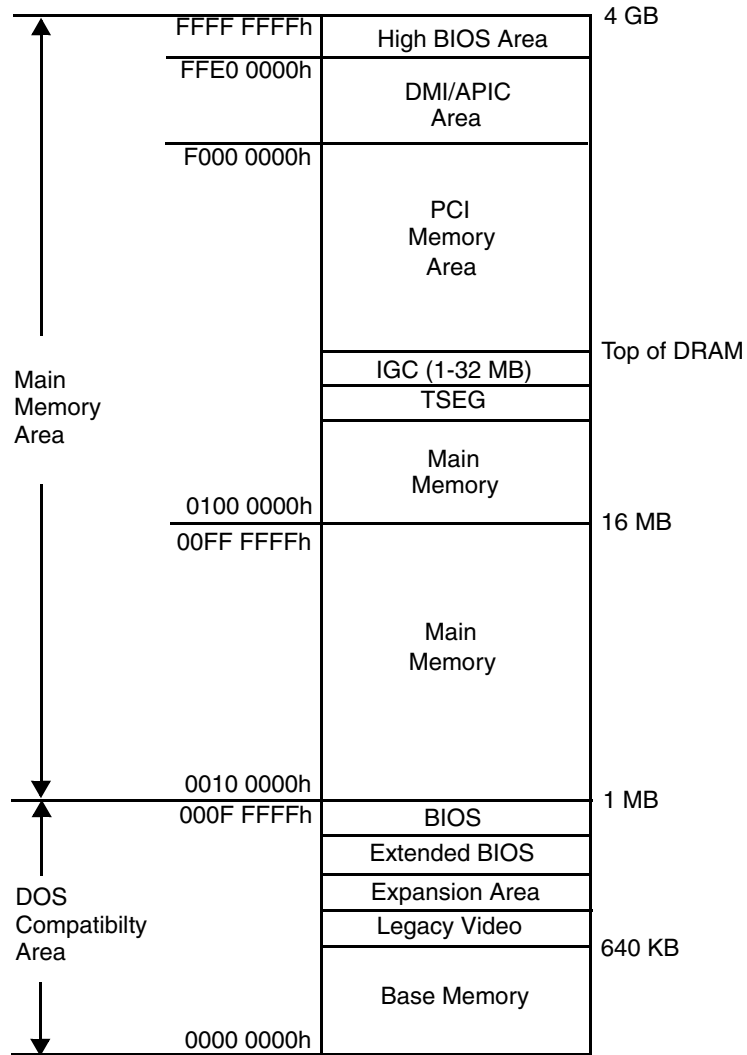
FFFF FFFFh
High BIOS Area
4 GB
FFE0 0000h
DMI/APIC Area
F000 0000h
PCI Memory Area
Top of DRAM
Main Memory Area
IGC (1-32 MB)
TSEG
Main Memory
0100 0000h
16 MB
00FF FFFFh
Main Memory
0010 0000h
1 MB
000F FFFFh
BIOS
Extended BIOS
DOS Compatibilty Area
Expansion Area
Legacy Video
640 KB
Base Memory
0000 0000h